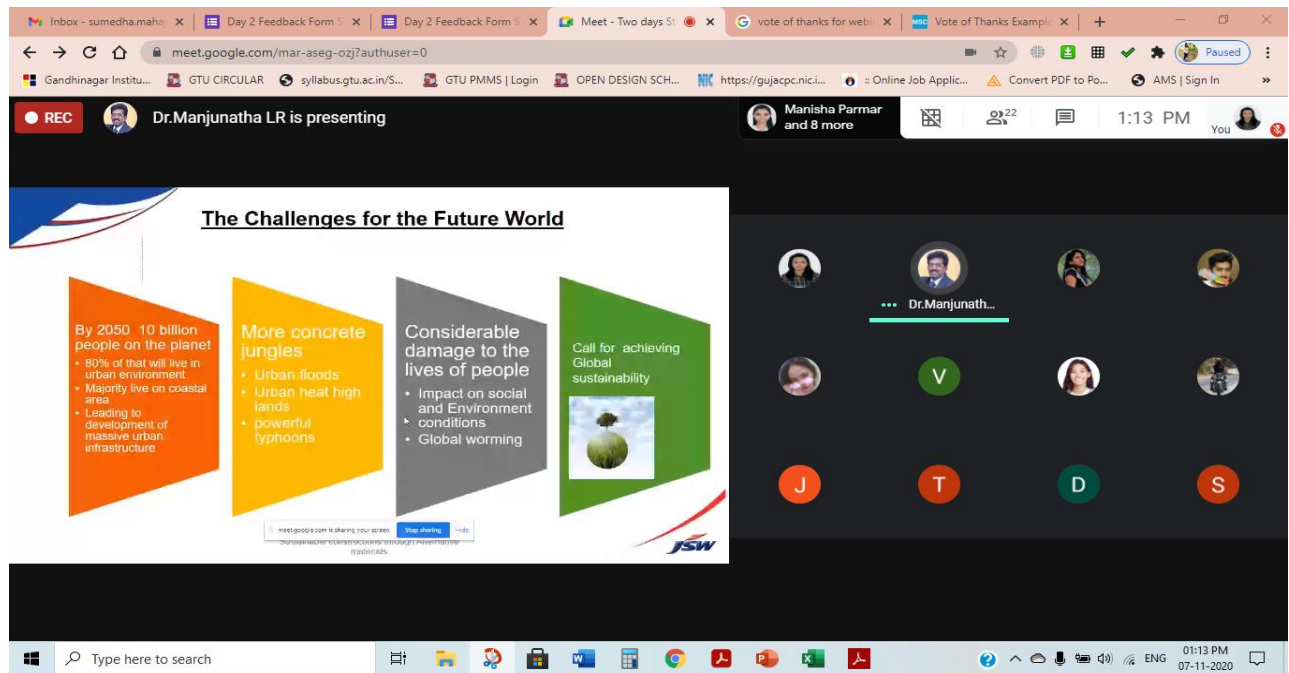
Inbox - sumedha.mahaj × Day 2 Feedback Form × Day 2 Feedback Form × Meet - Two days St × vote of thanks for web × Vote of Thanks Example × +

meet.google.com/mar-aseg-ozj?authuser=0

Paused

Gandhinagar Institu... GTU CIRCULAR syllabus.gtu.ac.in/S... GTU PMMS | Login OPEN DESIGN SCH... https://gujacpc.nic.i... :: Online Job Applic... Convert PDF to Po... AMS | Sign In »

REC Dr.Manjunatha LR is presenting

Manisha Parmar and 8 more

22

1:13 PM You

The Challenges for the Future World

By 2050 10 billion people on the planet
• 80% of that will live in urban environment
• Majority live on coastal area
• Leading to development of massive urban infrastructure

More concrete jungles
• Urban floods
• Urban heat high lands
• powerful typhoons

Considerable damage to the lives of people
• Impact on social and Environment conditions
• Global worming

Call for achieving Global sustainability

meet.google.com is sharing your screen. Stop sharing Hide

Sustainable constructions through Alternative materials

JSW

Dr.Manjunath...

V

J T D S

Type here to search

ENG 01:13 PM 07-11-2020